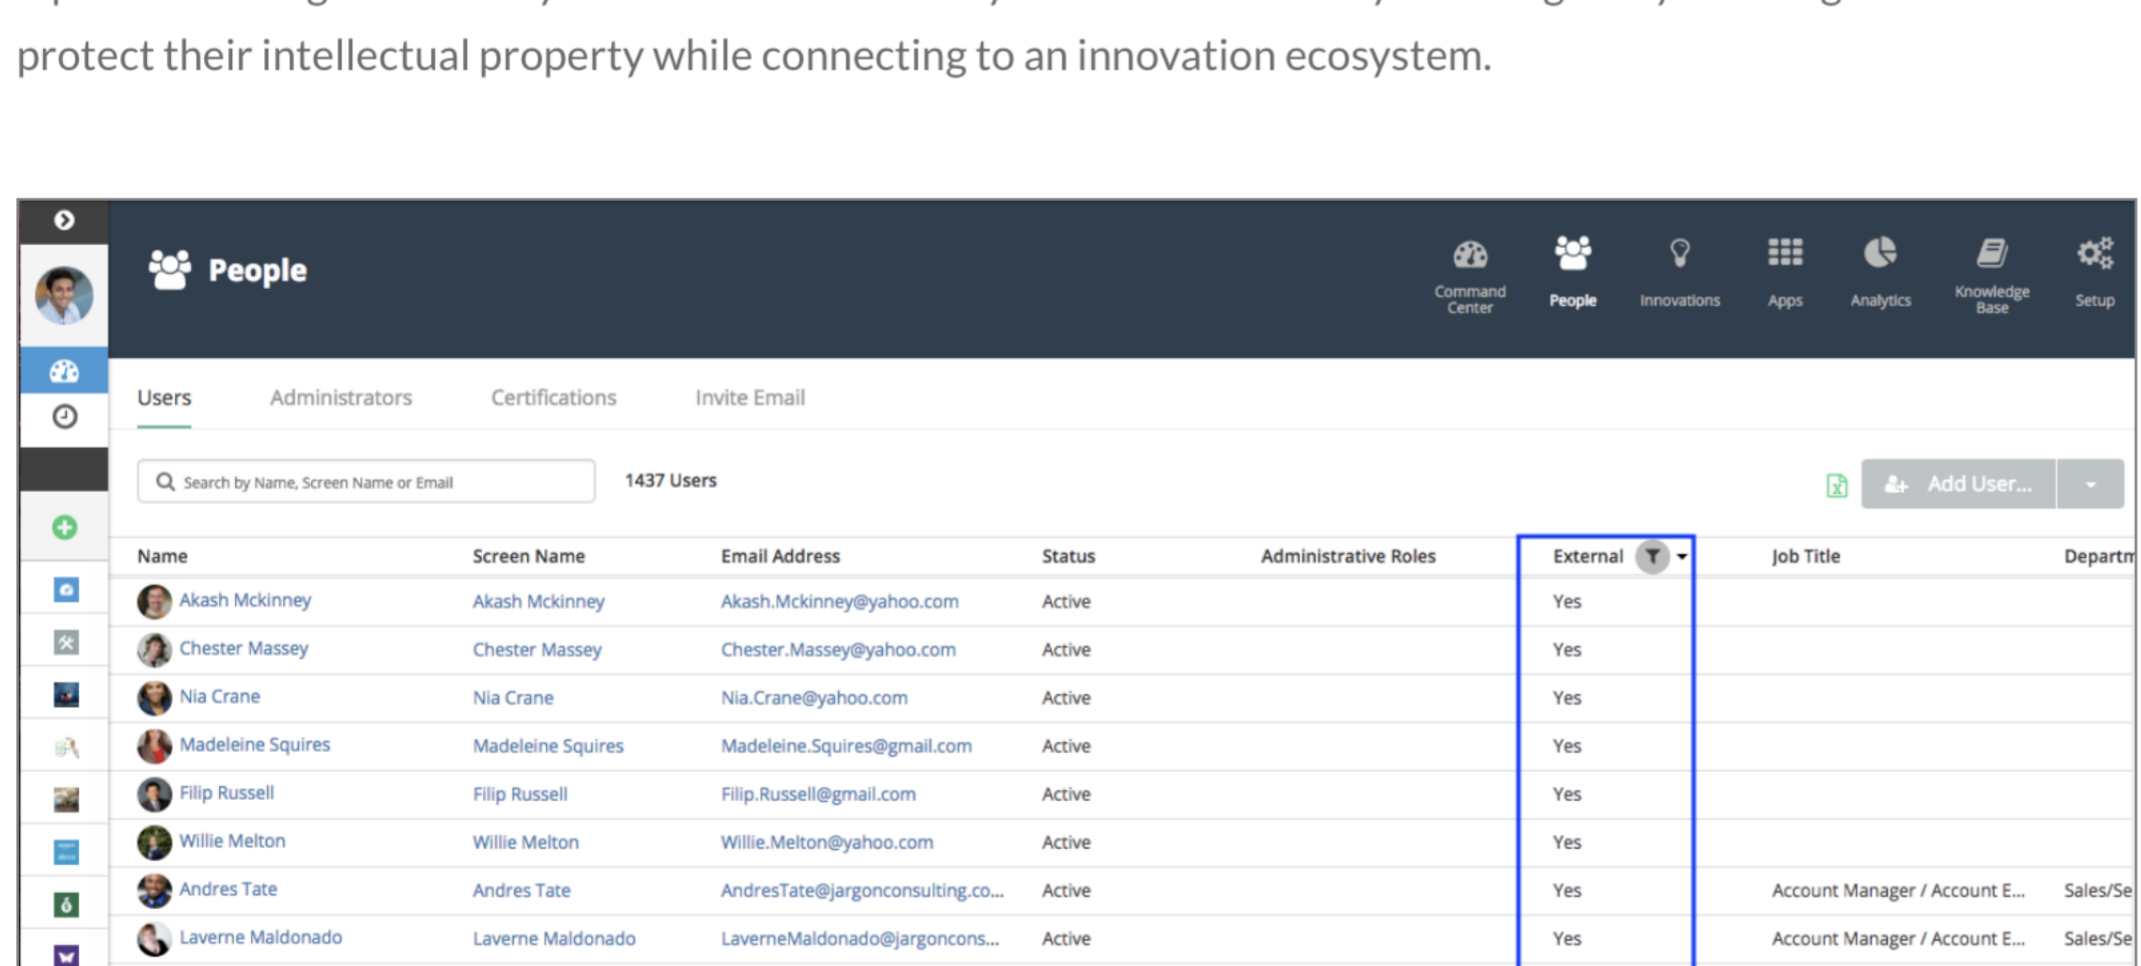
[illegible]
protect their intellectual property while connecting to an innovation ecosystem.

People

Command Center | People | Innovations | Apps | Analytics | Knowledge Base | Setup

Users | Administrators | Certifications | Invite Email

Search by Name, Screen Name or Email

1437 Users

Add User...

| Name | Screen Name | Email Address | Status | Administrative Roles | External | Job Title | Departm |
|---|---|---|---|---|---|---|---|
| Akash Mckinney | Akash Mckinney | Akash.Mckinney@yahoo.com | Active | | Yes | | |
| Chester Massey | Chester Massey | Chester.Massey@yahoo.com | Active | | Yes | | |
| Nia Crane | Nia Crane | Nia.Crane@yahoo.com | Active | | Yes | | |
| Madeleine Squires | Madeleine Squires | Madeleine.Squires@gmail.com | Active | | Yes | | |
| Filip Russell | Filip Russell | Filip.Russell@gmail.com | Active | | Yes | | |
| Willie Melton | Willie Melton | Willie.Melton@yahoo.com | Active | | Yes | | |
| Andres Tate | Andres Tate | AndresTate@jargonconsulting.co... | Active | | Yes | Account Manager / Account E... | Sales/Se |
| Laverne Maldonado | Laverne Maldonado | LaverneMaldonado@jargoncons... | Active | | Yes | Account Manager / Account E... | Sales/Se |